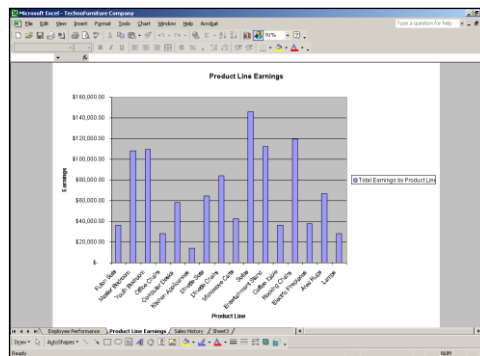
Microsoft Excel - TechnoFurniture Company

File Edit View Insert Format Tools Chart Window Help Acrobat

Type a question for help

91%

Product Line Earnings

$160,000.00
$140,000.00
$120,000.00
$100,000.00
$80,000.00
$60,000.00
$40,000.00
$20,000.00
$-

Earnings

Futon Beds
Master Bedroom
Youth Bedroom
Office Chairs
Computer Desks
Kitchen Appliances
Dinette Sets
Dinette Chairs
Microwave Carts
Sofas
Entertainment Stand
Coffee Tables
Rocking Chairs
Electric Fireplace
Area Rugs
Lamps

Product Line

Total Earnings by Product Line

Employee Performance / Product Line Earnings / Sales History / Sheet3 /

Draw · AutoShapes ·

Ready

NUM